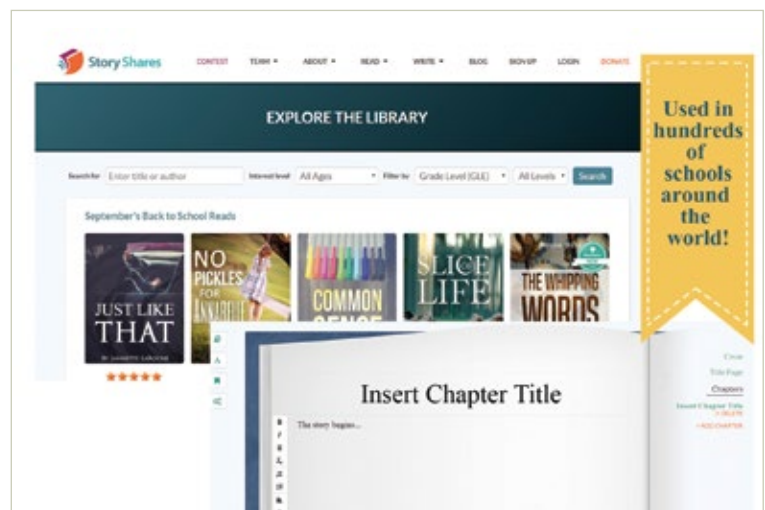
Story Shares

CONTEST TEAM ▾ ABOUT ▾ READ ▾ WRITE ▾ BLOG SIGN UP LOGIN DONATE

EXPLORE THE LIBRARY

Search for Enter title or author Interest level All Ages Filter by Grade Level (GLE) All Levels Search

September's Back to School Reads

JUST LIKE THAT
BY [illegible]

NO PICKLES FOR ANNABEL

COMMON SENSE

SLICE OF LIFE

THE WHIPPING WORDS

Used in hundreds of schools around the world!

Insert Chapter Title

The story begins...

Cover
Title Page
Chapters
Insert Chapter Title
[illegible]
+ ADD CHAPTER